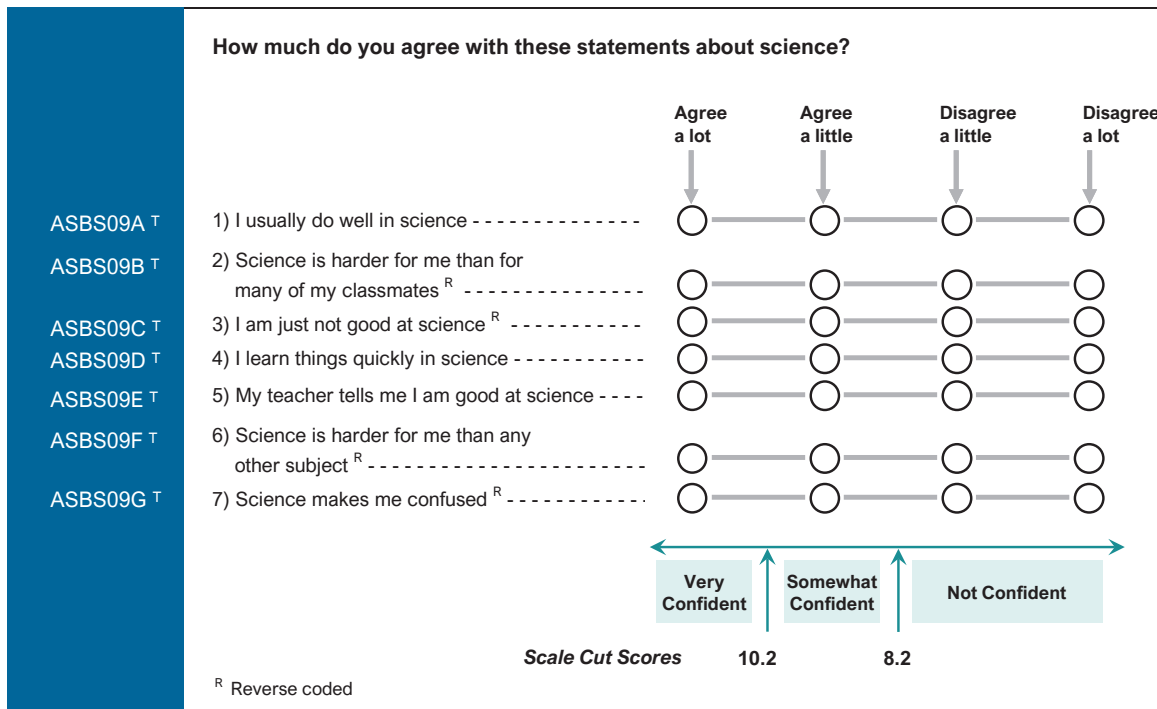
How much do you agree with these statements about science?

| | | Agree a lot | Agree a little | Disagree a little | Disagree a lot |
|---|---|---|---|---|---|
| ASBS09A $^T$ | 1) I usually do well in science | ○ | ○ | ○ | ○ |
| ASBS09B $^T$ | 2) Science is harder for me than for many of my classmates $^R$ | ○ | ○ | ○ | ○ |
| ASBS09C $^T$ | 3) I am just not good at science $^R$ | ○ | ○ | ○ | ○ |
| ASBS09D $^T$ | 4) I learn things quickly in science | ○ | ○ | ○ | ○ |
| ASBS09E $^T$ | 5) My teacher tells me I am good at science | ○ | ○ | ○ | ○ |
| ASBS09F $^T$ | 6) Science is harder for me than any other subject $^R$ | ○ | ○ | ○ | ○ |
| ASBS09G $^T$ | 7) Science makes me confused $^R$ | ○ | ○ | ○ | ○ |

Very Confident | Somewhat Confident | Not Confident

Scale Cut Scores 10.2 8.2

$^R$ Reverse coded